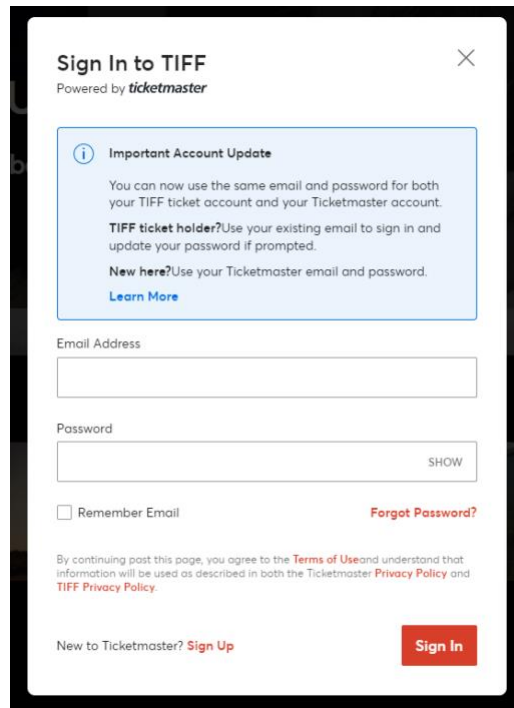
Sign In to TIFF
Powered by ticketmaster

Important Account Update

You can now use the same email and password for both your TIFF ticket account and your Ticketmaster account.

TIFF ticket holder?Use your existing email to sign in and update your password if prompted.

New here?Use your Ticketmaster email and password.

Learn More

Email Address

Password

SHOW

Remember Email

Forgot Password?

By continuing past this page, you agree to the Terms of Useand understand that information will be used as described in both the Ticketmaster Privacy Policy and TIFF Privacy Policy.

New to Ticketmaster? Sign Up

Sign In